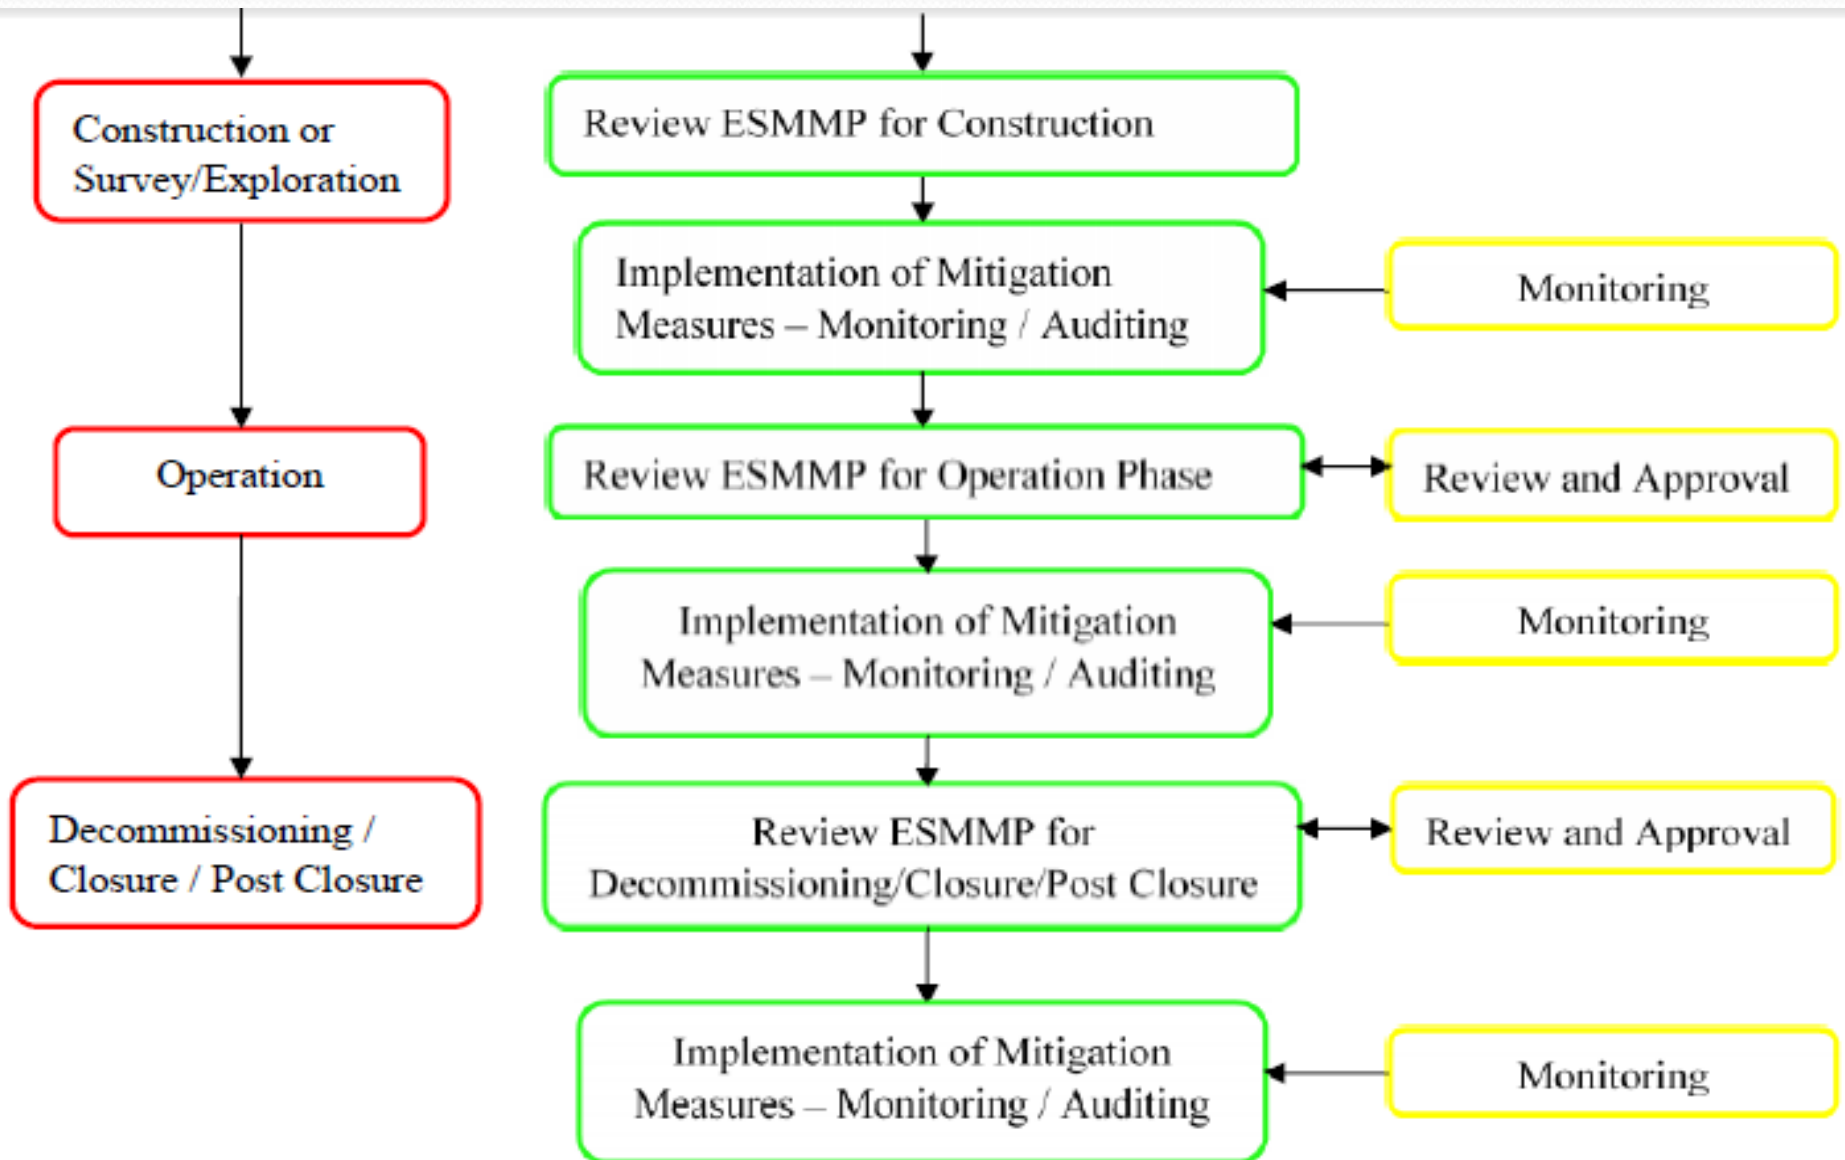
Construction or Survey/Exploration

Operation

Decommissioning / Closure / Post Closure

Review ESMMP for Construction

Implementation of Mitigation Measures – Monitoring / Auditing

Monitoring

Review ESMMP for Operation Phase

Review and Approval

Implementation of Mitigation Measures – Monitoring / Auditing

Monitoring

Review ESMMP for Decommissioning/Closure/Post Closure

Review and Approval

Implementation of Mitigation Measures – Monitoring / Auditing

Monitoring